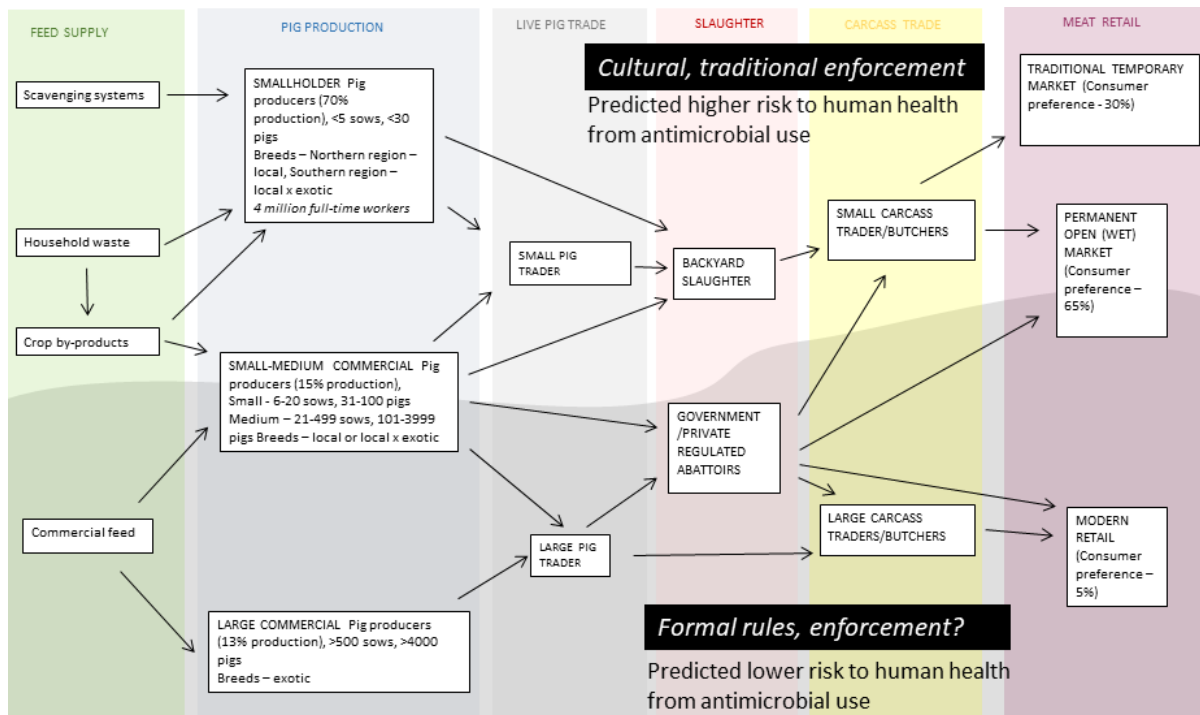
FEED SUPPLY

PIG PRODUCTION

LIVE PIG TRADE

SLAUGHTER

CARCASS TRADE

MEAT RETAIL

Cultural, traditional enforcement

Predicted higher risk to human health from antimicrobial use

Scavenging systems

Household waste

Crop by-products

Commercial feed

SMALLHOLDER Pig producers (70% production), <5 sows, <30 pigs
Breeds – Northern region – local, Southern region – local x exotic
4 million full-time workers

SMALL-MEDIUM COMMERCIAL Pig producers (15% production), Small - 6-20 sows, 31-100 pigs Medium – 21-499 sows, 101-3999 pigs Breeds – local or local x exotic

LARGE COMMERCIAL Pig producers (13% production), >500 sows, >4000 pigs
Breeds – exotic

SMALL PIG TRADER

LARGE PIG TRADER

BACKYARD SLAUGHTER

GOVERNMENT /PRIVATE REGULATED ABATTOIRS

SMALL CARCASS TRADER/BUTCHERS

LARGE CARCASS TRADERS/BUTCHERS

TRADITIONAL TEMPORARY MARKET (Consumer preference - 30%)

PERMANENT OPEN (WET) MARKET (Consumer preference – 65%)

MODERN RETAIL (Consumer preference – 5%)

Formal rules, enforcement?

Predicted lower risk to human health from antimicrobial use